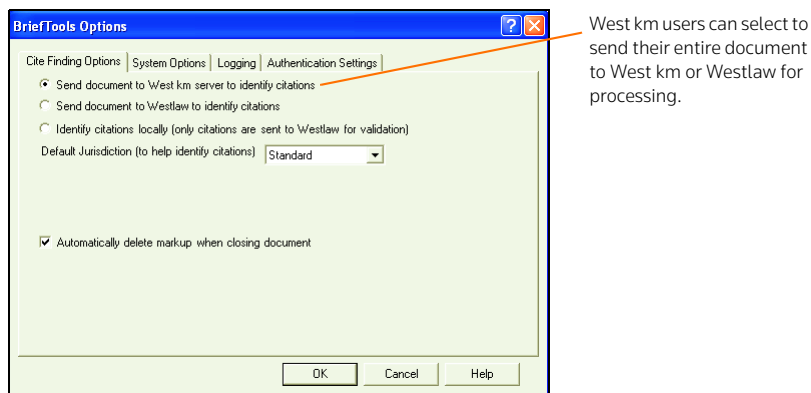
BriefTools Options

?

Cite Finding Options | System Options | Logging | Authentication Settings

Send document to West km server to identify citations

Send document to Westlaw to identify citations

Identify citations locally (only citations are sent to Westlaw for validation)

Default Jurisdiction (to help identify citations) Standard

Automatically delete markup when closing document

OK Cancel Help

West km users can select to send their entire document to West km or Westlaw for processing.